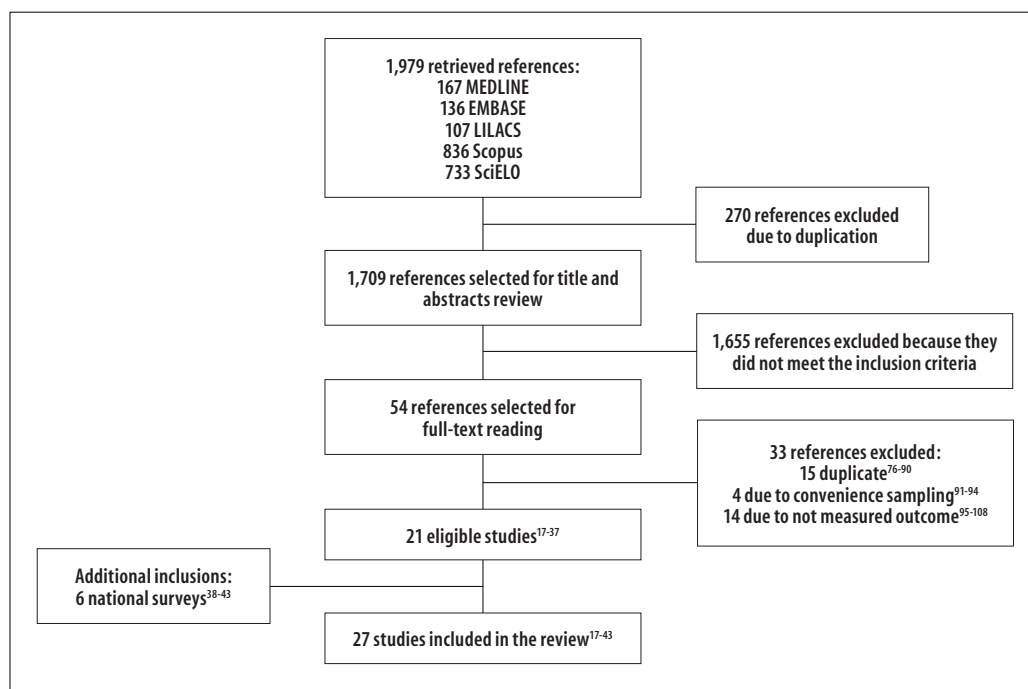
1,979 retrieved references:
167 MEDLINE
136 EMBASE
107 LILACS
836 Scopus
733 SciELO

270 references excluded due to duplication

1,709 references selected for title and abstracts review

1,655 references excluded because they did not meet the inclusion criteria

54 references selected for full-text reading

33 references excluded:
15 duplicate$^{76-90}$
4 due to convenience sampling$^{91-94}$
14 due to not measured outcome$^{95-108}$

21 eligible studies$^{17-37}$

Additional inclusions:
6 national surveys$^{38-43}$

27 studies included in the review$^{17-43}$